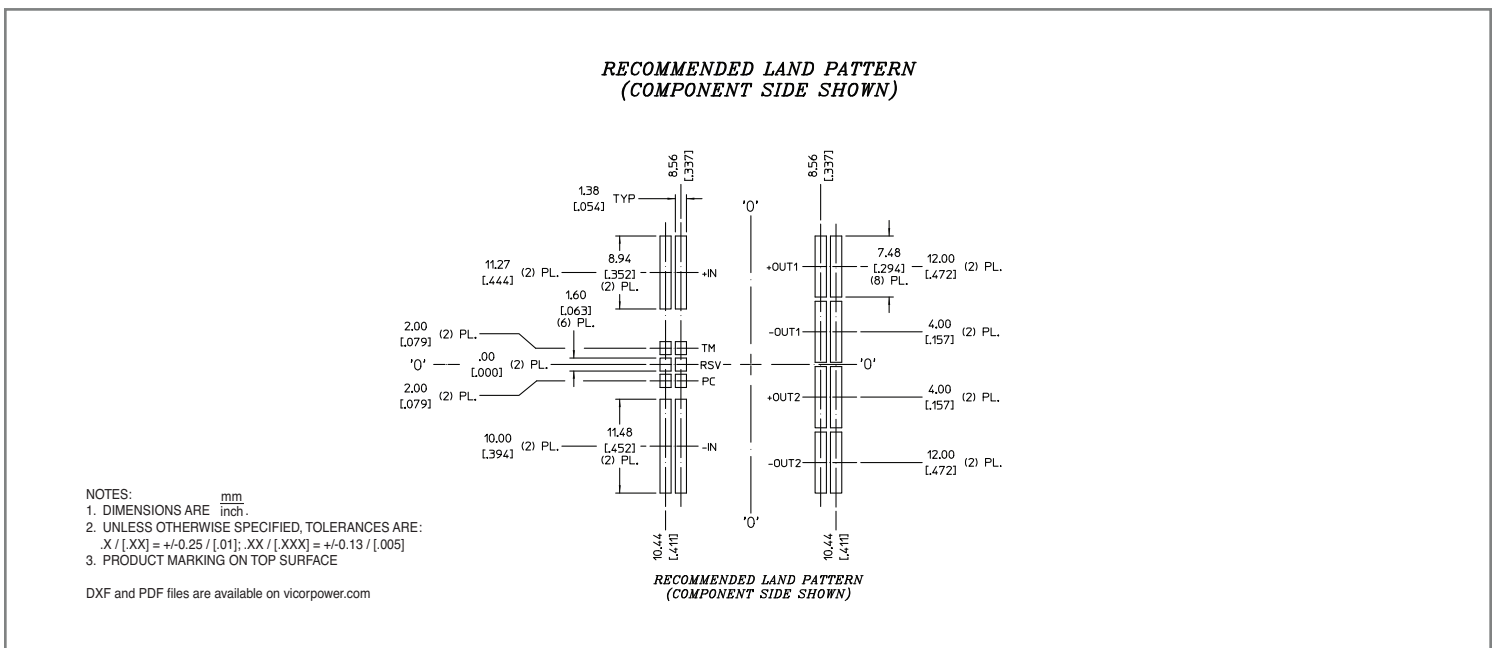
RECOMMENDED LAND PATTERN
(COMPONENT SIDE SHOWN)

8.56
[.337]

8.56
[.337]

1.38
[.054]
TYP

'0'

11.27
[.444]
(2) PL.

8.94
[.352]
(2) PL.

+IN

+OUT1

7.48
[.294]
(8) PL.

12.00
[.472]
(2) PL.

1.60
[.063]
(6) PL.

-OUT1

4.00
[.157]
(2) PL.

2.00
[.079]
(2) PL.

TM

'0'

.00
[.000]
(2) PL.

RSV

'0'

PC

2.00
[.079]
(2) PL.

+OUT2

4.00
[.157]
(2) PL.

10.00
[.394]
(2) PL.

11.48
[.452]
(2) PL.

-IN

-OUT2

12.00
[.472]
(2) PL.

'0'

10.44
[.411]

10.44
[.411]

NOTES:
1. DIMENSIONS ARE $\frac{mm}{inch}$.
2. UNLESS OTHERWISE SPECIFIED, TOLERANCES ARE:
.X / [.XX] = +/-0.25 / [.01]; .XX / [.XXX] = +/-0.13 / [.005]
3. PRODUCT MARKING ON TOP SURFACE

DXF and PDF files are available on vicorpower.com

RECOMMENDED LAND PATTERN
(COMPONENT SIDE SHOWN)